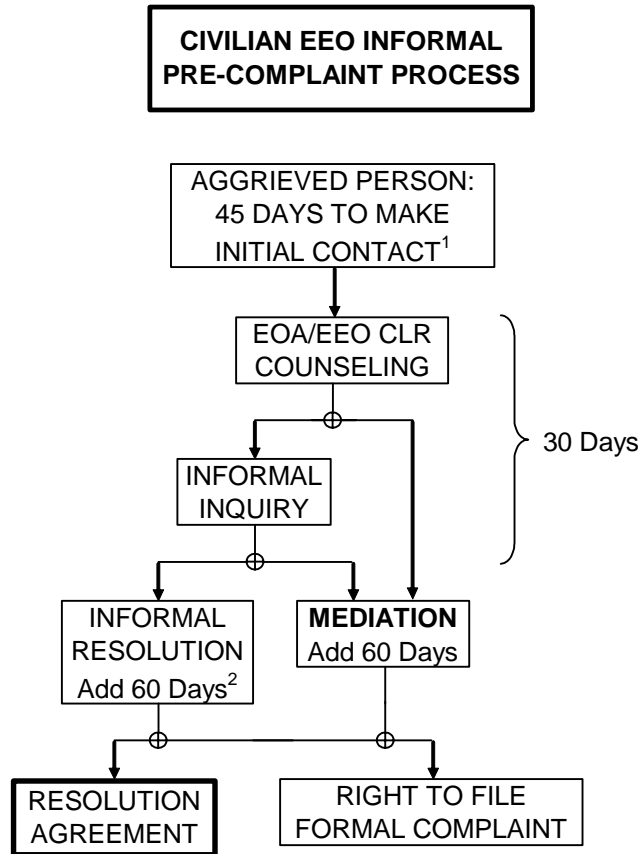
CIVILIAN EEO INFORMAL PRE-COMPLAINT PROCESS

AGGRIEVED PERSON: 45 DAYS TO MAKE INITIAL CONTACT$^1$

EOA/EEO CLR COUNSELING

30 Days

INFORMAL INQUIRY

INFORMAL RESOLUTION Add 60 Days$^2$

**MEDIATION** Add 60 Days

RESOLUTION AGREEMENT

RIGHT TO FILE FORMAL COMPLAINT